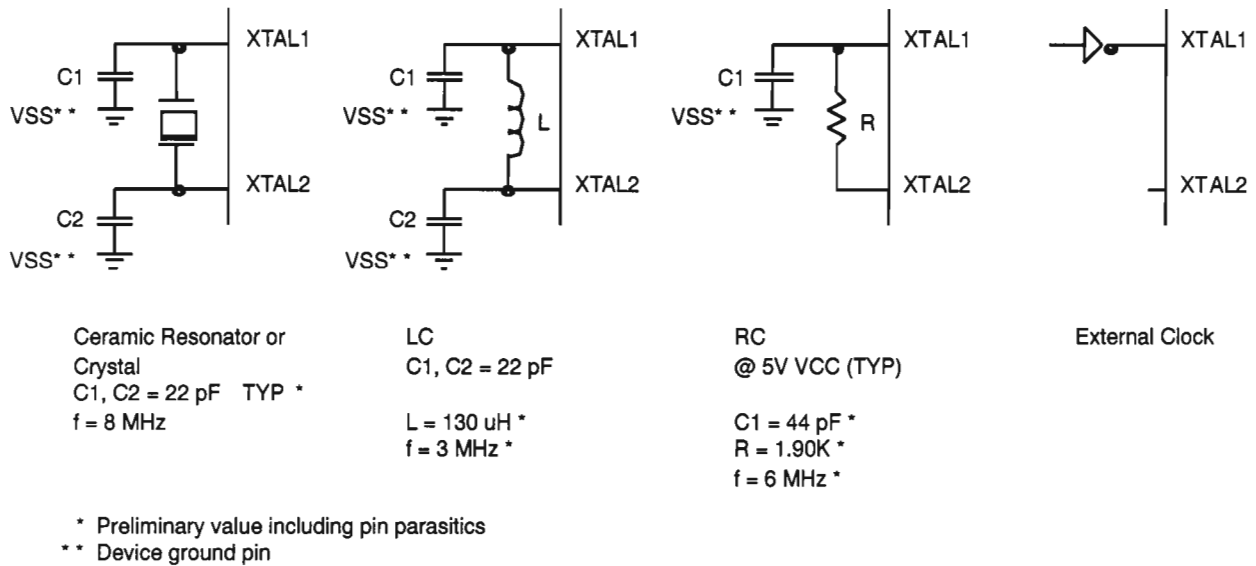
XTAL1
C1
VSS**
XTAL2
C2
VSS**

XTAL1
C1
VSS**
L
XTAL2
C2
VSS**

XTAL1
C1
VSS**
R
XTAL2

XTAL1
XTAL2

Ceramic Resonator or Crystal
C1, C2 = 22 pF TYP *
f = 8 MHz

LC
C1, C2 = 22 pF

L = 130 uH *
f = 3 MHz *

RC
@ 5V VCC (TYP)

C1 = 44 pF *
R = 1.90K *
f = 6 MHz *

External Clock

* Preliminary value including pin parasitics
** Device ground pin